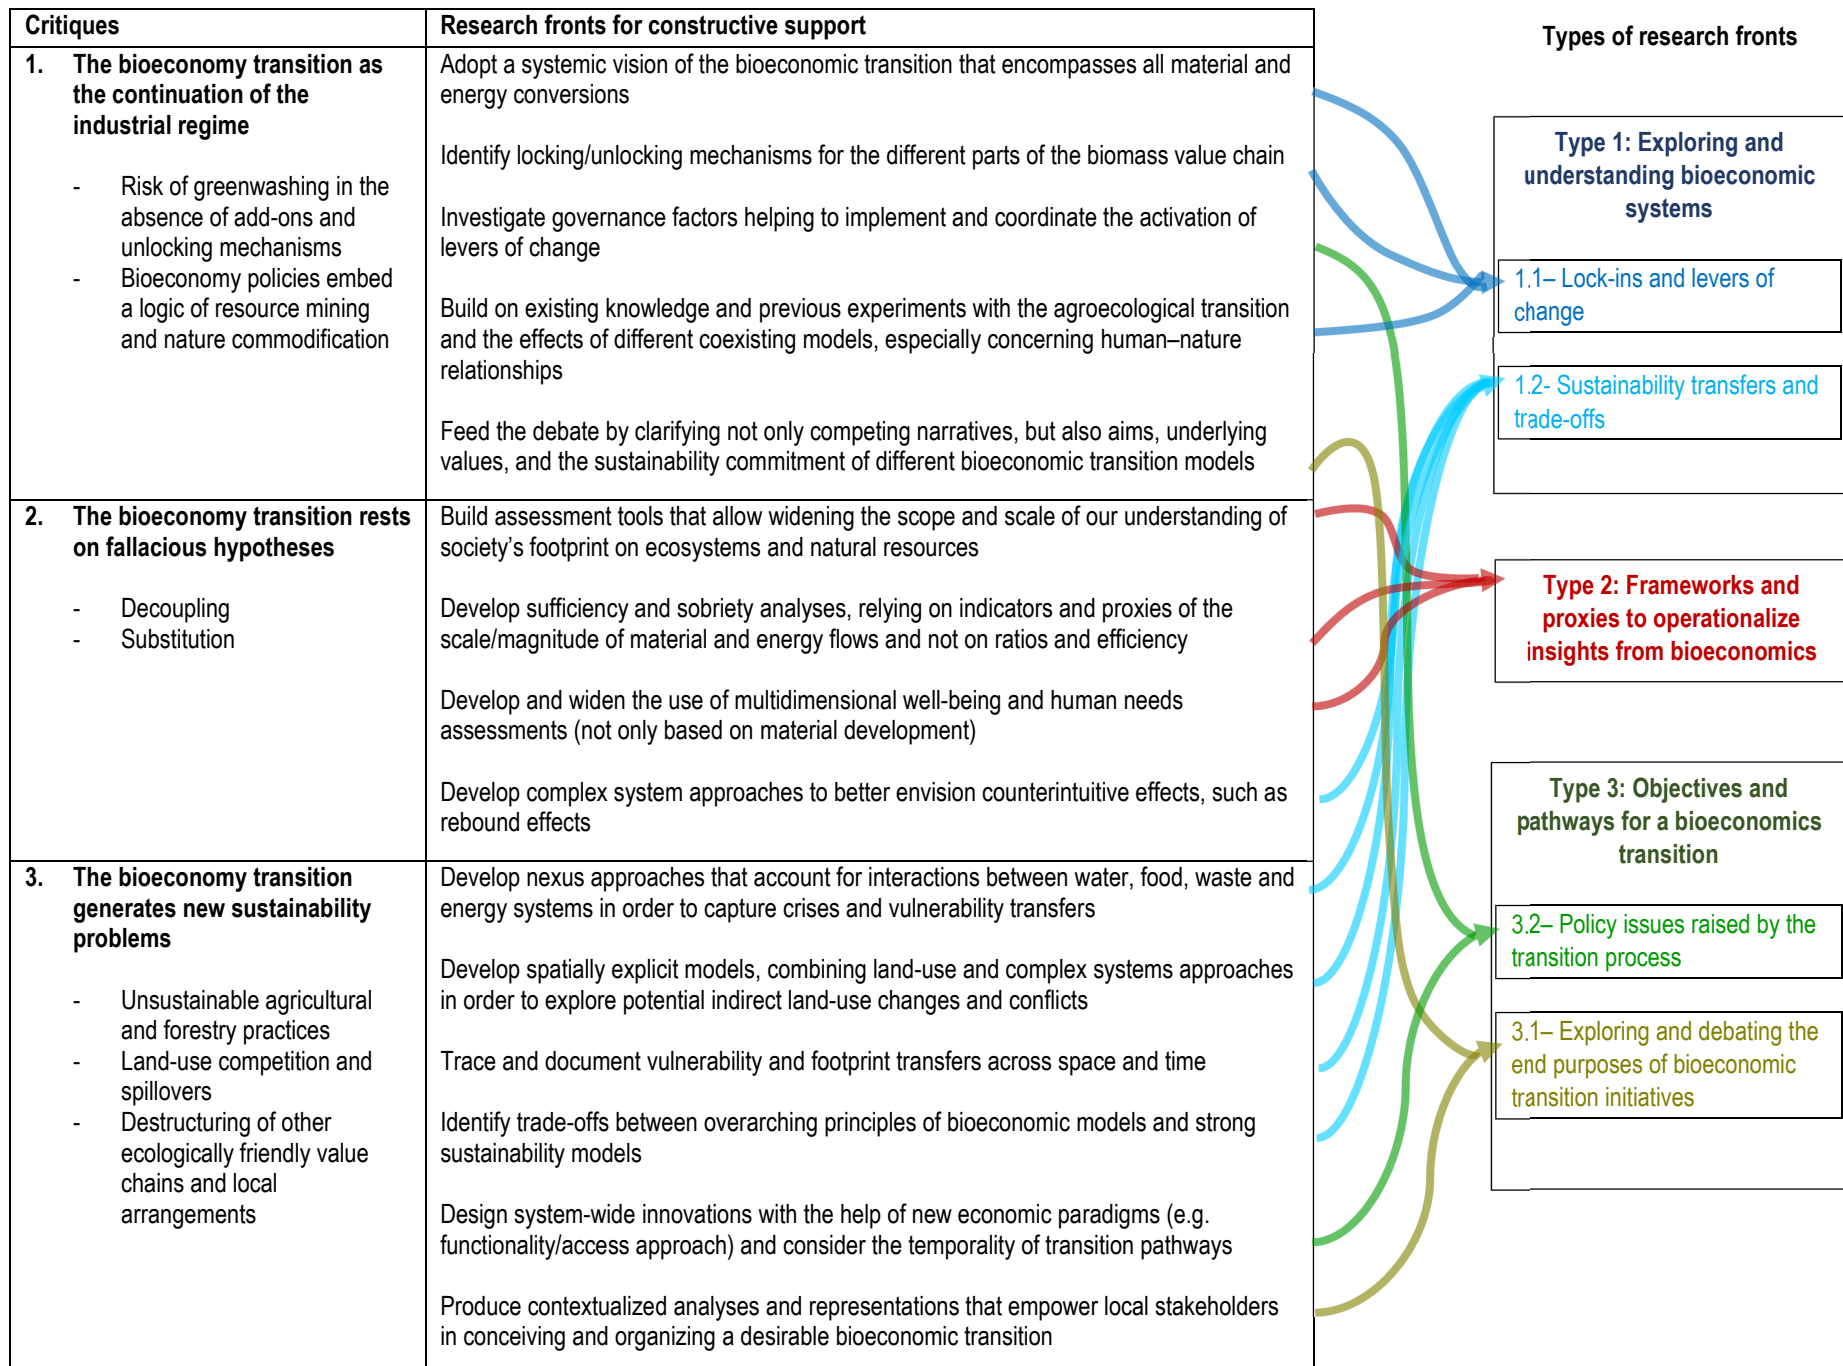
| Critiques | Research fronts for constructive support |
|---|---|
| 1. **The bioeconomy transition as the continuation of the industrial regime**<br><br>- Risk of greenwashing in the absence of add-ons and unlocking mechanisms<br>- Bioeconomy policies embed a logic of resource mining and nature commodification | Adopt a systemic vision of the bioeconomic transition that encompasses all material and energy conversions<br><br>Identify locking/unlocking mechanisms for the different parts of the biomass value chain<br><br>Investigate governance factors helping to implement and coordinate the activation of levers of change<br><br>Build on existing knowledge and previous experiments with the agroecological transition and the effects of different coexisting models, especially concerning human–nature relationships<br><br>Feed the debate by clarifying not only competing narratives, but also aims, underlying values, and the sustainability commitment of different bioeconomic transition models |
| 2. **The bioeconomy transition rests on fallacious hypotheses**<br><br>- Decoupling<br>- Substitution | Build assessment tools that allow widening the scope and scale of our understanding of society's footprint on ecosystems and natural resources<br><br>Develop sufficiency and sobriety analyses, relying on indicators and proxies of the scale/magnitude of material and energy flows and not on ratios and efficiency<br><br>Develop and widen the use of multidimensional well-being and human needs assessments (not only based on material development)<br><br>Develop complex system approaches to better envision counterintuitive effects, such as rebound effects |
| 3. **The bioeconomy transition generates new sustainability problems**<br><br>- Unsustainable agricultural and forestry practices<br>- Land-use competition and spillovers<br>- Destructuring of other ecologically friendly value chains and local arrangements | Develop nexus approaches that account for interactions between water, food, waste and energy systems in order to capture crises and vulnerability transfers<br><br>Develop spatially explicit models, combining land-use and complex systems approaches in order to explore potential indirect land-use changes and conflicts<br><br>Trace and document vulnerability and footprint transfers across space and time<br><br>Identify trade-offs between overarching principles of bioeconomic models and strong sustainability models<br><br>Design system-wide innovations with the help of new economic paradigms (e.g. functionality/access approach) and consider the temporality of transition pathways<br><br>Produce contextualized analyses and representations that empower local stakeholders in conceiving and organizing a desirable bioeconomic transition |

Types of research fronts

Type 1: Exploring and understanding bioeconomic systems

1.1– Lock-ins and levers of change

1.2- Sustainability transfers and trade-offs

Type 2: Frameworks and proxies to operationalize insights from bioeconomics

Type 3: Objectives and pathways for a bioeconomics transition

3.2– Policy issues raised by the transition process

3.1– Exploring and debating the end purposes of bioeconomic transition initiatives